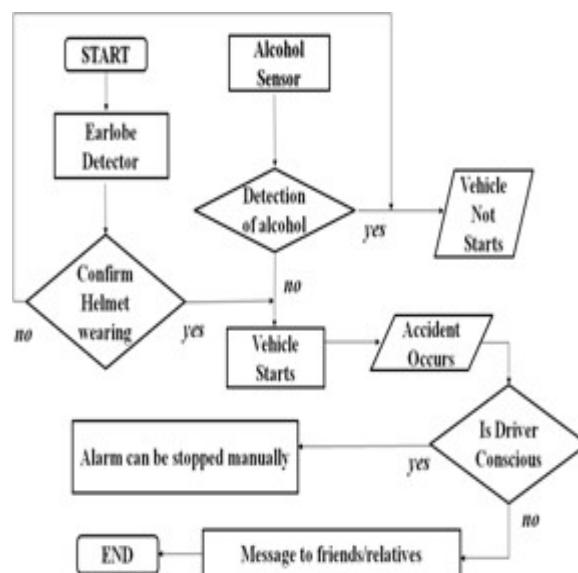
START

Earlobe Detector

Alcohol Sensor

Detection of alcohol

yes

Vehicle Not Starts

no

Confirm Helmet wearing

no

yes

Vehicle Starts

Accident Occurs

Is Driver Conscious

Alarm can be stopped manually

yes

no

END

Message to friends/relatives